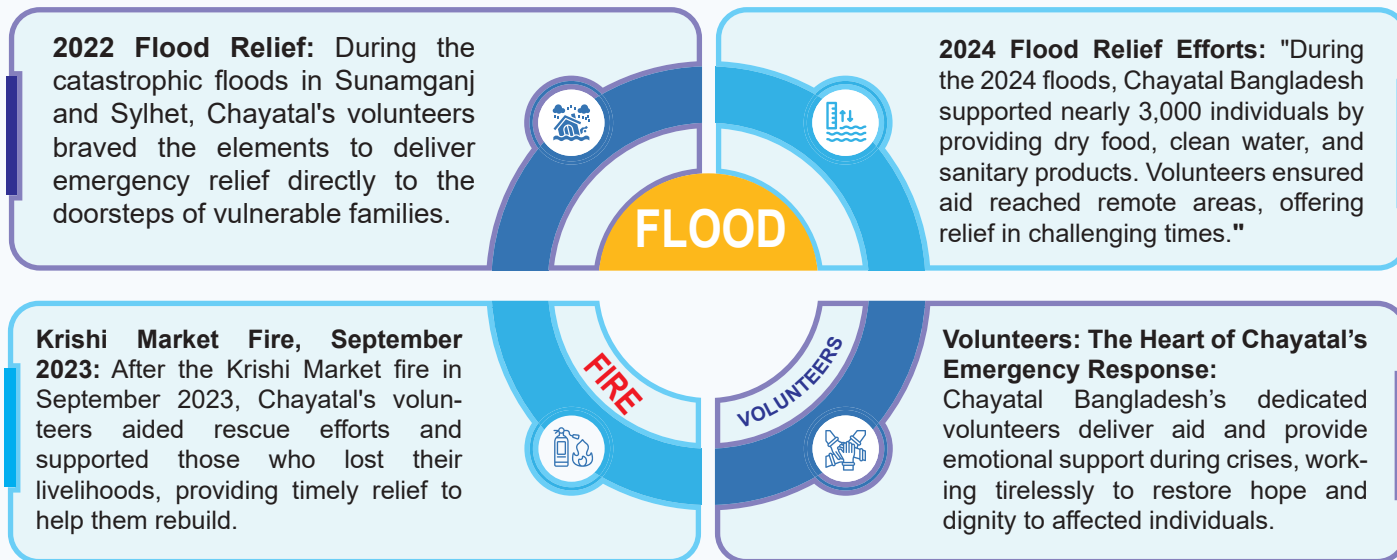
**2022 Flood Relief:** During the catastrophic floods in Sunamganj and Sylhet, Chayatal's volunteers braved the elements to deliver emergency relief directly to the doorsteps of vulnerable families.

**2024 Flood Relief Efforts:** "During the 2024 floods, Chayatal Bangladesh supported nearly 3,000 individuals by providing dry food, clean water, and sanitary products. Volunteers ensured aid reached remote areas, offering relief in challenging times."

FLOOD

FIRE

VOLUNTEERS

**Krishi Market Fire, September 2023:** After the Krishi Market fire in September 2023, Chayatal's volunteers aided rescue efforts and supported those who lost their livelihoods, providing timely relief to help them rebuild.

**Volunteers: The Heart of Chayatal's Emergency Response:**
Chayatal Bangladesh's dedicated volunteers deliver aid and provide emotional support during crises, working tirelessly to restore hope and dignity to affected individuals.